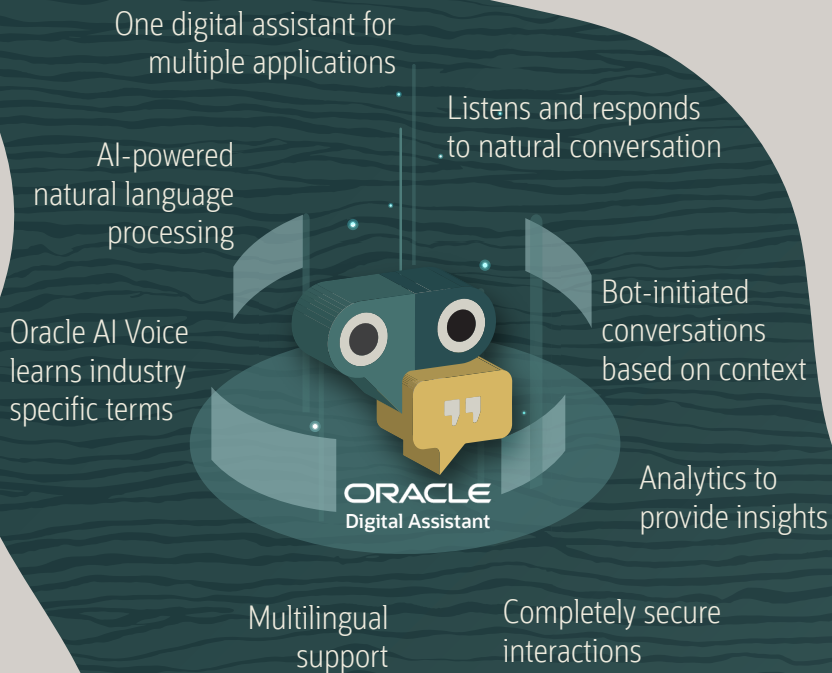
One digital assistant for multiple applications

Listens and responds to natural conversation

AI-powered natural language processing

Bot-initiated conversations based on context

Oracle AI Voice learns industry specific terms

ORACLE
Digital Assistant

Analytics to provide insights

Multilingual support

Completely secure interactions